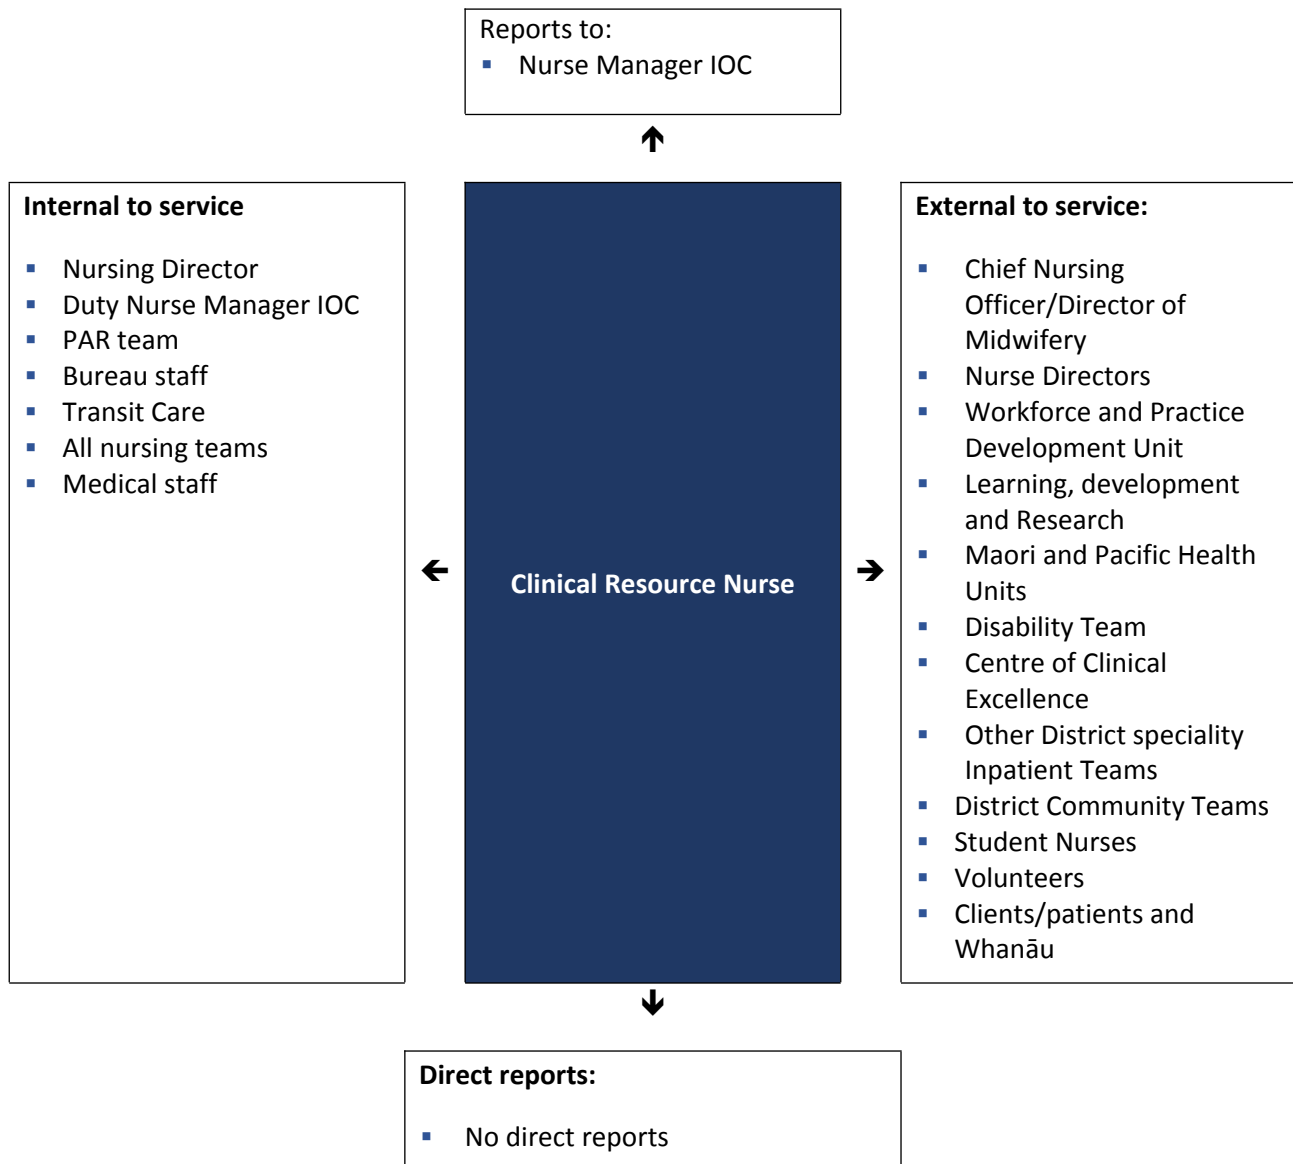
Reports to:
- Nurse Manager IOC

Internal to service

- Nursing Director
- Duty Nurse Manager IOC
- PAR team
- Bureau staff
- Transit Care
- All nursing teams
- Medical staff

Clinical Resource Nurse

External to service:

- Chief Nursing Officer/Director of Midwifery
- Nurse Directors
- Workforce and Practice Development Unit
- Learning, development and Research
- Maori and Pacific Health Units
- Disability Team
- Centre of Clinical Excellence
- Other District speciality Inpatient Teams
- District Community Teams
- Student Nurses
- Volunteers
- Clients/patients and Whanāu

Direct reports:

- No direct reports